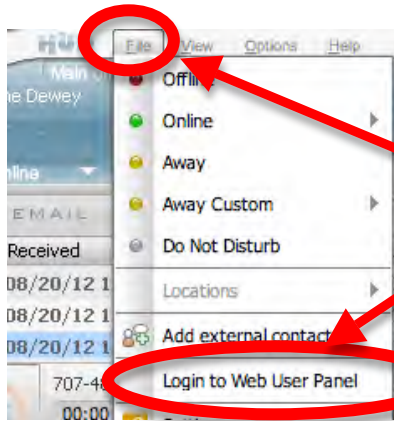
File View Options Help
Main
ne Dewey
nline
EMAIL
Received
08/20/12 1
08/20/12 1
08/20/12 1
707-4
00:00
Offli
Online
Away
Away Custom
Do Not Disturb
Locations
Add external contact
Login to Web User Panel